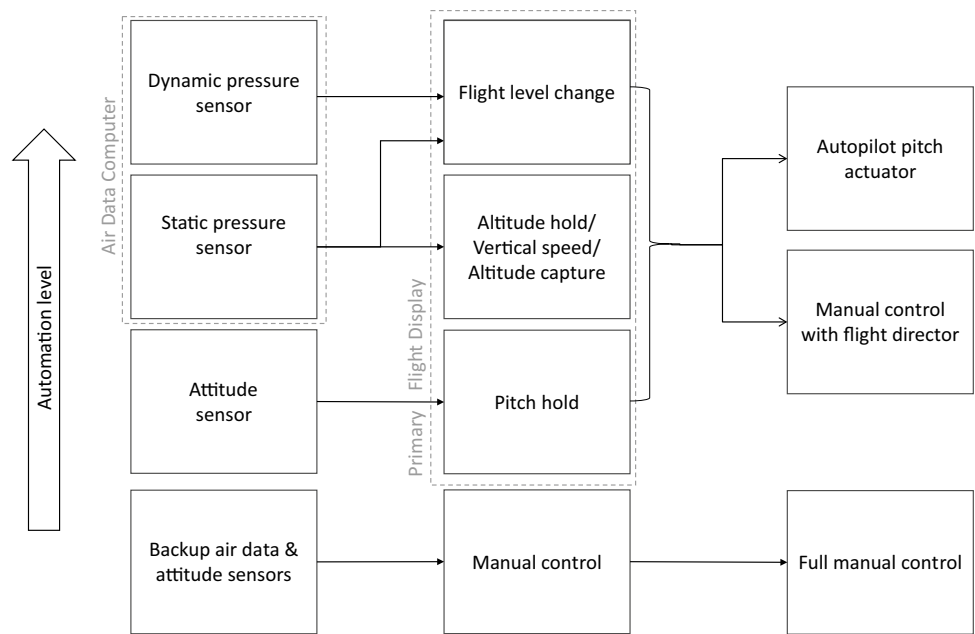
Automation level

Air Data Computer

Dynamic pressure sensor

Static pressure sensor

Attitude sensor

Backup air data & attitude sensors

Primary Flight Display

Flight level change

Altitude hold/ Vertical speed/ Altitude capture

Pitch hold

Manual control

Autopilot pitch actuator

Manual control with flight director

Full manual control